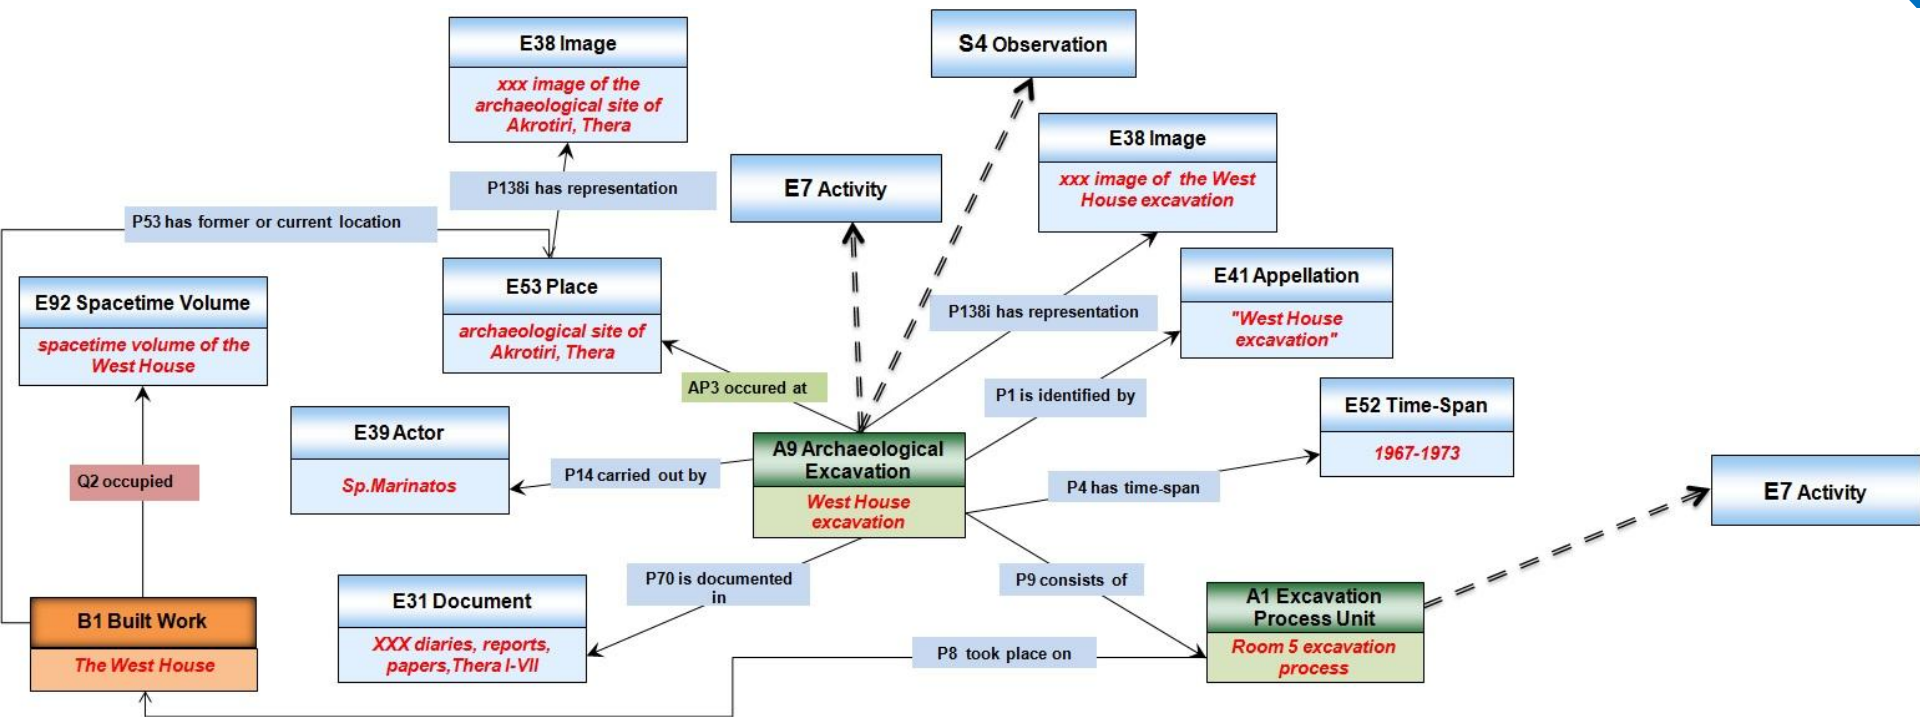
E38 Image
xxx image of the archaeological site of Akrotiri, Thera

S4 Observation

E38 Image
xxx image of the West House excavation

P138i has representation

E7 Activity

P53 has former or current location

E53 Place
archaeological site of Akrotiri, Thera

E41 Appellation
"West House excavation"

E92 Spacetime Volume
spacetime volume of the West House

P138i has representation

AP3 occured at

P1 is identified by

E52 Time-Span
1967-1973

E39 Actor
Sp.Marinatos

A9 Archaeological Excavation
West House excavation

P14 carried out by

Q2 occupied

P4 has time-span

E7 Activity

P70 is documented in

P9 consists of

E31 Document
XXX diaries, reports, papers,Thera I-VII

A1 Excavation Process Unit
Room 5 excavation process

B1 Built Work
The West House

P8 took place on